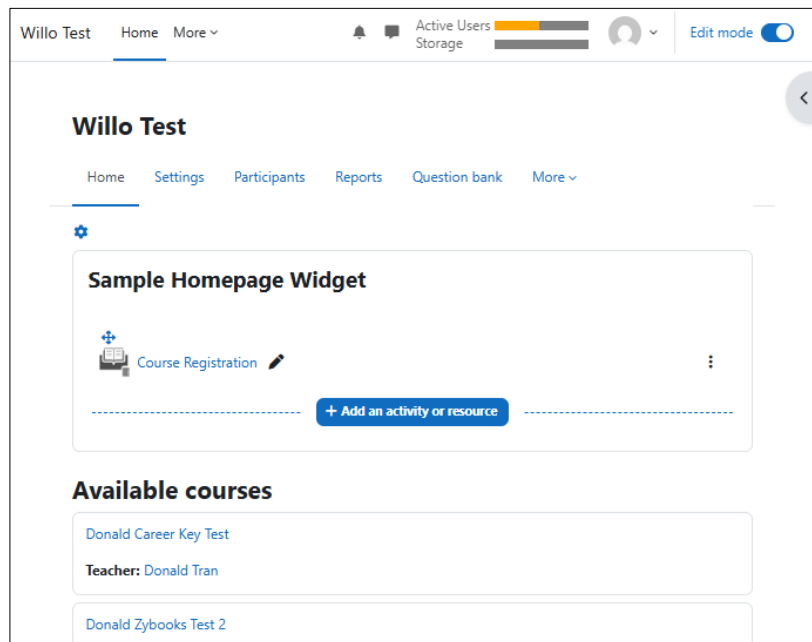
Willo Test Home More

Active Users
Storage

Edit mode

Willo Test

Home Settings Participants Reports Question bank More

Sample Homepage Widget

Course Registration

+ Add an activity or resource

Available courses

Donald Career Key Test

Teacher: Donald Tran

Donald Zybooks Test 2